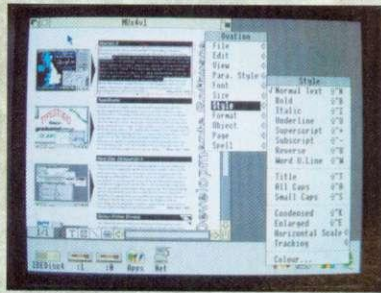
MDx4v1

Ovation
File
Edit
View
Para. Style
Font
Size
Style
Format
Object
Page
Spell

Style
✓Normal text ^N
Bold ^B
Italic ^I
Underline ^U
Superscript ^+
Subscript ^-
Reverse ^R
Word U.Line ^W

Title ^T
All Caps ^A
Small Caps ^S

Condensed ^K
Enlarged ^E
Horizontal Scale
Tracking

Colour...

Apps
Net